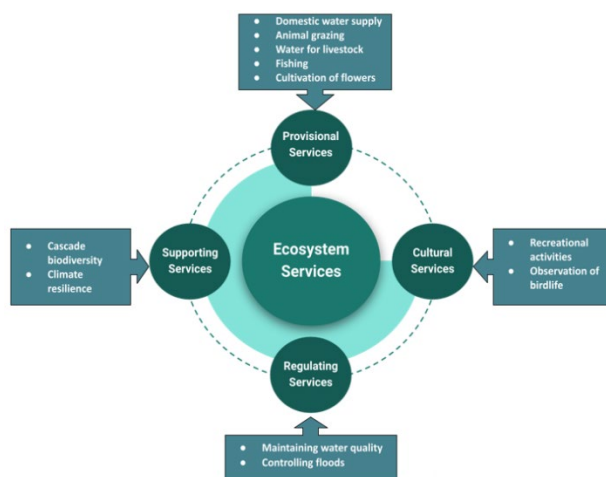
- Domestic water supply
- Animal grazing
- Water for livestock
- Fishing
- Cultivation of flowers

Provisional Services

- Cascade biodiversity
- Climate resilience

Supporting Services

Ecosystem Services

Cultural Services

- Recreational activities
- Observation of birdlife

Regulating Services

- Maintaining water quality
- Controlling floods